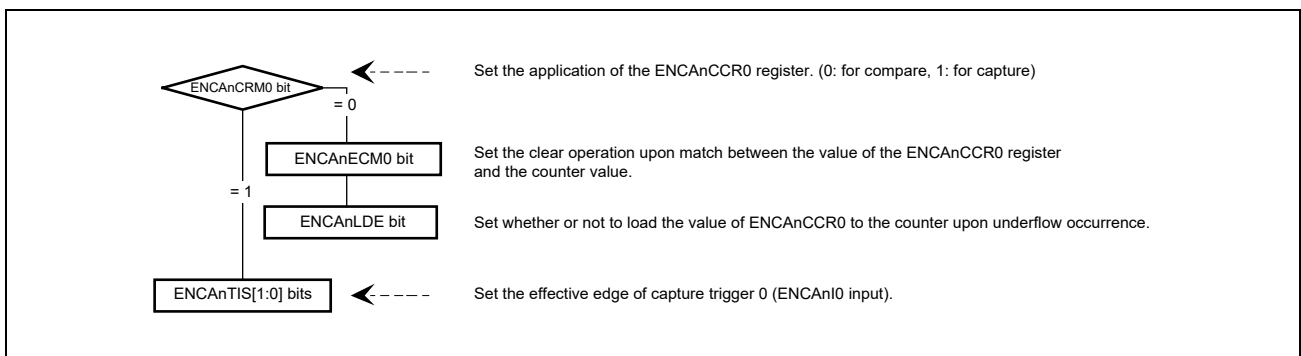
ENCAnCRM0 bit

Set the application of the ENCAnCCR0 register. (0: for compare, 1: for capture)

= 0

ENCAnECM0 bit

Set the clear operation upon match between the value of the ENCAnCCR0 register and the counter value.

= 1

ENCAnLDE bit

Set whether or not to load the value of ENCAnCCR0 to the counter upon underflow occurrence.

ENCAnTIS[1:0] bits

Set the effective edge of capture trigger 0 (ENCAnI0 input).